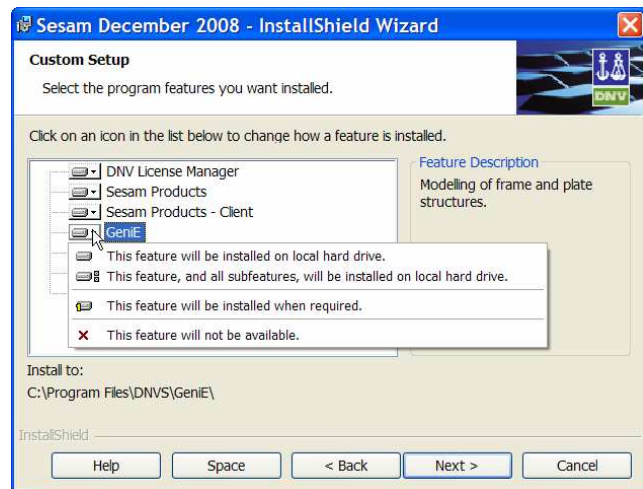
Sesam December 2008 - InstallShield Wizard

Custom Setup

Select the program features you want installed.

DNV

Click on an icon in the list below to change how a feature is installed.

DNV License Manager
Sesam Products
Sesam Products - Client
GeniE

This feature will be installed on local hard drive.
This feature, and all subfeatures, will be installed on local hard drive.
This feature will be installed when required.
This feature will not be available.

Feature Description

Modelling of frame and plate structures.

Install to:
C:\Program Files\DNVS\GeniE\

InstallShield

Help | Space | < Back | Next > | Cancel